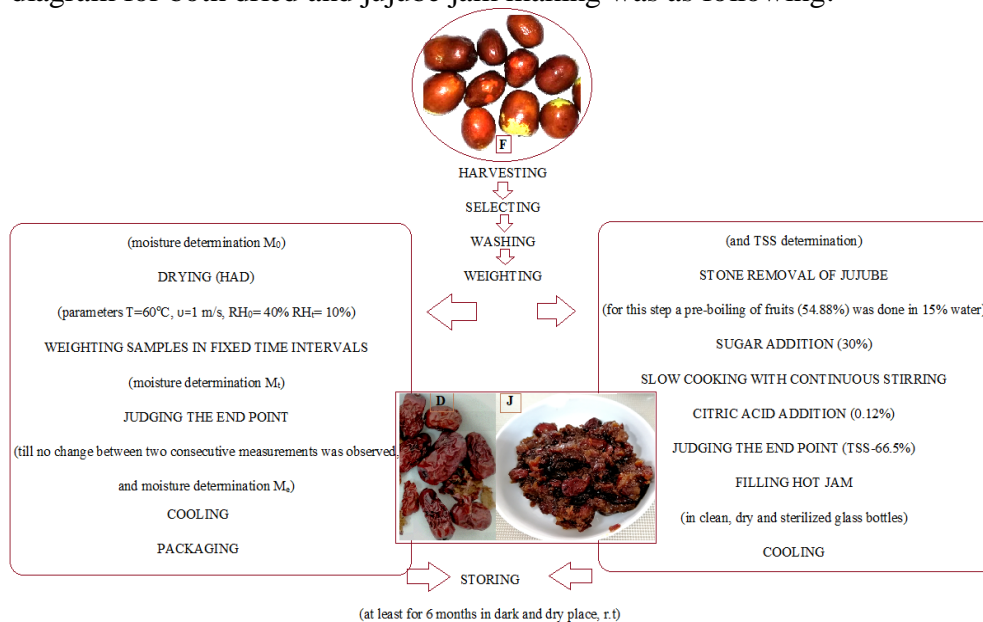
diagram for both dried and jujube jam making was as following:

F

HARVESTING

SELECTING

WASHING

WEIGHTING

(moisture determination $M_0$)

DRYING (HAD)

(parameters T=60°C, υ=1 m/s, $RH_0$= 40% $RH_f$= 10%)

WEIGHTING SAMPLES IN FIXED TIME INTERVALS

(moisture determination $M_t$)

JUDGING THE END POINT

(till no change between two consecutive measurements was observed,

and moisture determination $M_e$)

COOLING

PACKAGING

(and TSS determination)

STONE REMOVAL OF JUJUBE

(for this step a pre-boiling of fruits (54.88%) was done in 15% water)

SUGAR ADDITION (30%)

SLOW COOKING WITH CONTINUOUS STIRRING

CITRIC ACID ADDITION (0.12%)

JUDGING THE END POINT (TSS-66.5%)

FILLING HOT JAM

(in clean, dry and sterilized glass bottles)

COOLING

D

J

STORING

(at least for 6 months in dark and dry place, r.t)